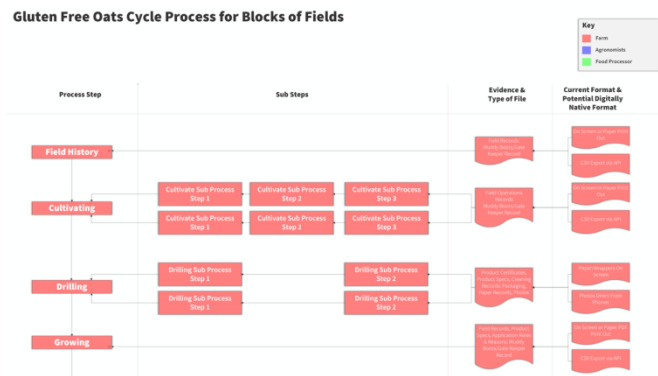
Gluten Free Oats Cycle Process for Blocks of Fields

Key
Farm
Agronomists
Food Processor

Process Step

Sub Steps

Evidence & Type of File

Current Format & Potential Digitally Native Format

Field History

Field Records Muddy Boots/Gate Keeper Record

On Screen or Paper Print Out

CSV Export via API

Cultivating

Cultivate Sub Process Step 1

Cultivate Sub Process Step 2

Cultivate Sub Process Step 3

Cultivate Sub Process Step 1

Cultivate Sub Process Step 2

Cultivate Sub Process Step 3

Field Operations Records Muddy Boots/Gate Keeper Record

On Screen or Paper Print Out

CSV Export via API

Drilling

Drilling Sub Process Step 1

Drilling Sub Process Step 2

Drilling Sub Process Step 1

Drilling Sub Process Step 2

Product Certificates, Product Specs, Cleaning Records, Packaging, Paper Records, Photos

Paper/Dropped On Screen

Photos Direct from Phones

Growing

Field Records, Product Specs, Application Rates & Reasons, Muddy Boots/Gate Keeper Records

On Screen or Paper PDF Print Out

CSV Export via API